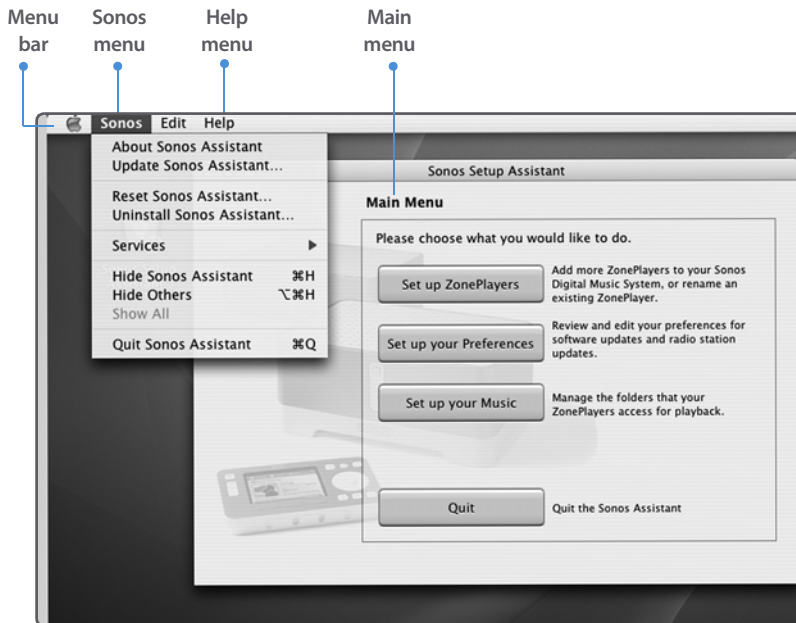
Menu bar

Sonos menu

Help menu

Main menu

Sonos Edit Help

About Sonos Assistant
Update Sonos Assistant...

Reset Sonos Assistant...
Uninstall Sonos Assistant...

Services

Hide Sonos Assistant ⌘H
Hide Others ⌥⌘H
Show All

Quit Sonos Assistant ⌘Q

Sonos Setup Assistant

Main Menu

Please choose what you would like to do.

Set up ZonePlayers
Add more ZonePlayers to your Sonos Digital Music System, or rename an existing ZonePlayer.

Set up your Preferences
Review and edit your preferences for software updates and radio station updates.

Set up your Music
Manage the folders that your ZonePlayers access for playback.

Quit
Quit the Sonos Assistant